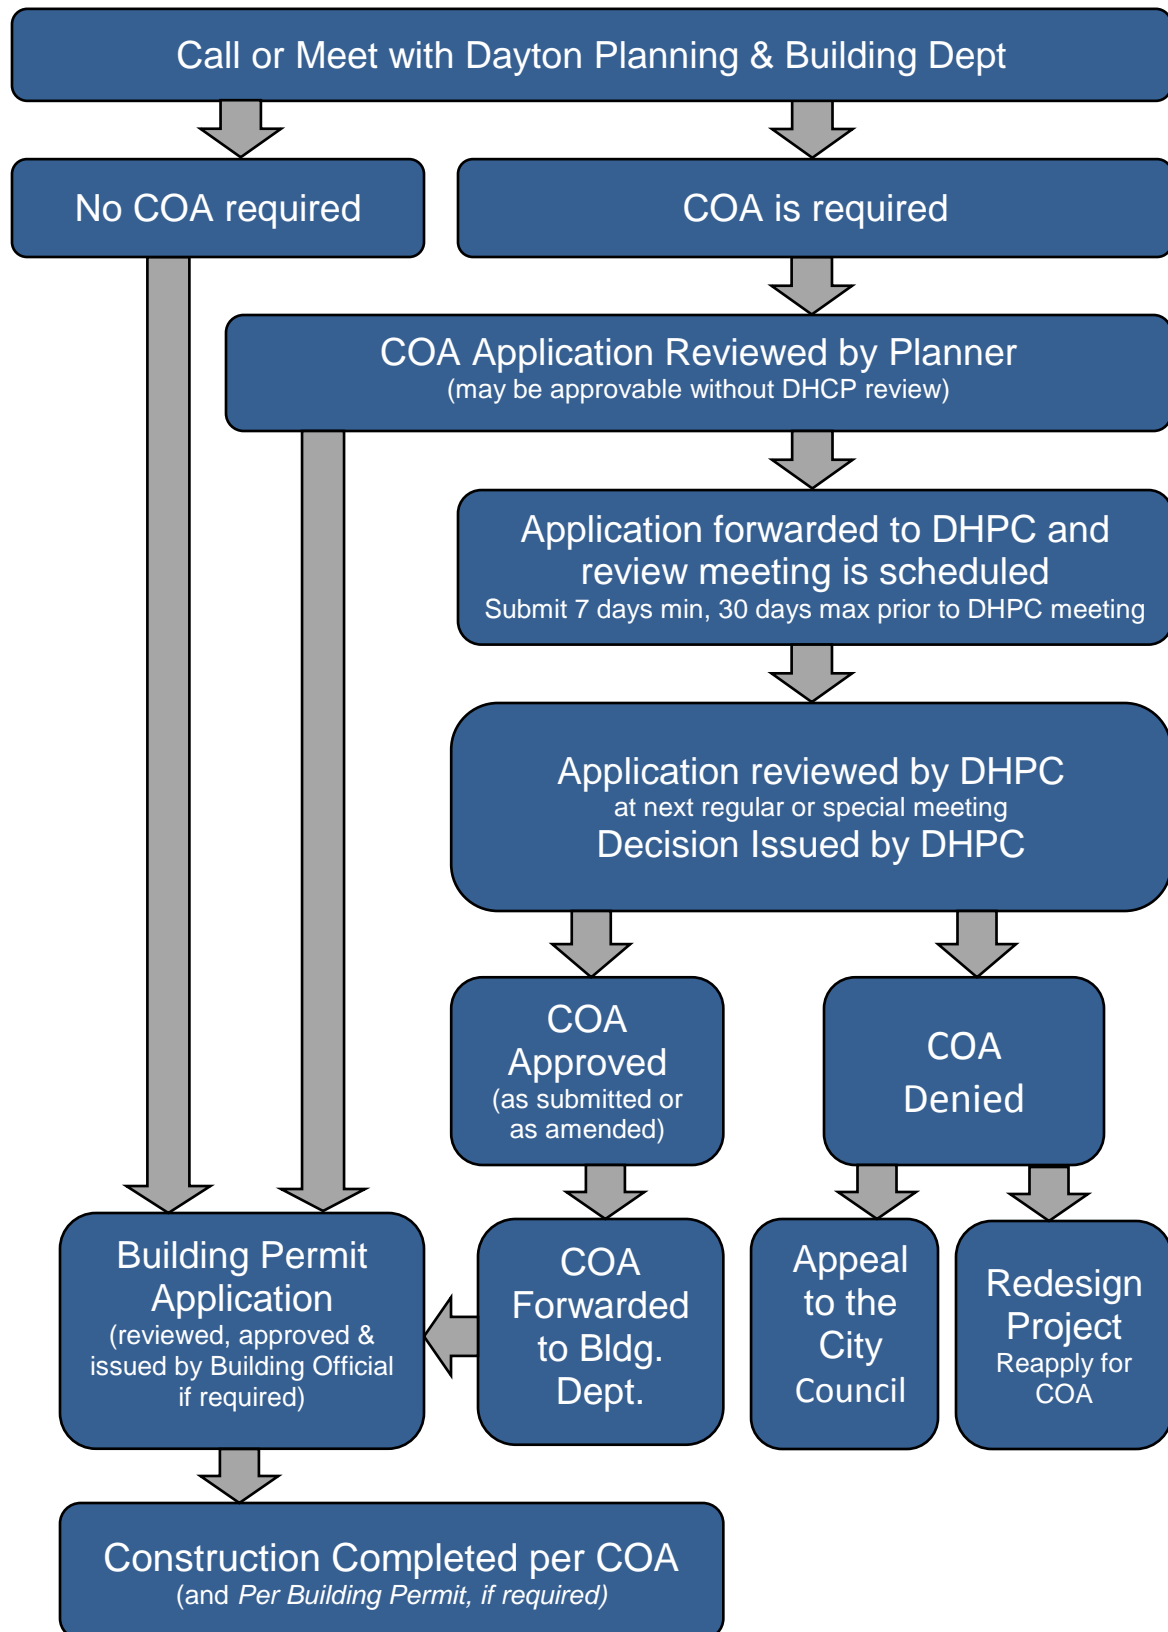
Call or Meet with Dayton Planning & Building Dept

No COA required

COA is required

COA Application Reviewed by Planner
(may be approvable without DHCP review)

Application forwarded to DHPC and review meeting is scheduled
Submit 7 days min, 30 days max prior to DHPC meeting

Application reviewed by DHPC
at next regular or special meeting
Decision Issued by DHPC

COA Approved
(as submitted or as amended)

COA Denied

Building Permit Application
(reviewed, approved & issued by Building Official if required)

COA Forwarded to Bldg. Dept.

Appeal to the City Council

Redesign Project
Reapply for COA

Construction Completed per COA
(and Per Building Permit, if required)